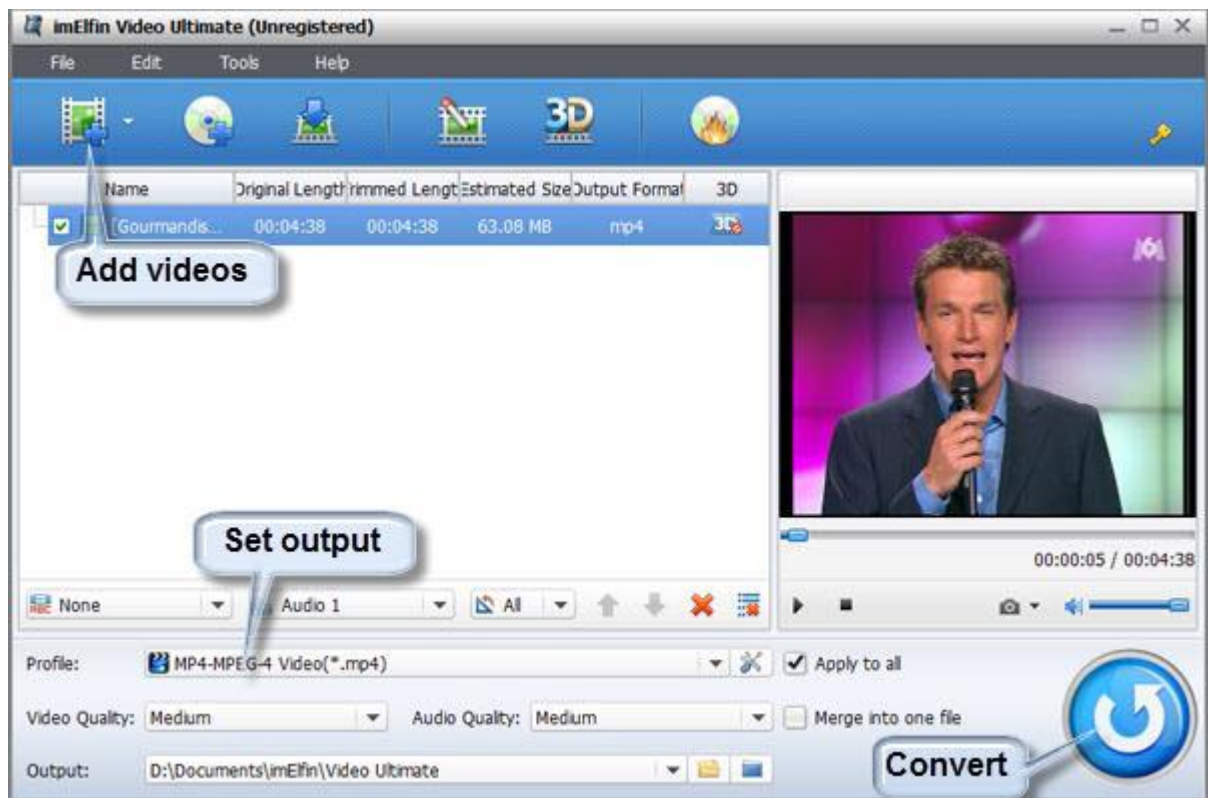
imElfin Video Ultimate (Unregistered)

File Edit Tools Help

3D

| Name | Original Length | Trimmed Length | Estimated Size | Output Format | 3D |
|---|---|---|---|---|---|
| Gourmandis... | 00:04:38 | 00:04:38 | 63.08 MB | mp4 | 3D |

Add videos

M6

Set output

00:00:05 / 00:04:38

None Audio 1 All

Profile: MP4-MPEG-4 Video(*.mp4) Apply to all

Video Quality: Medium Audio Quality: Medium Merge into one file

Output: D:\Documents\imElfin\Video Ultimate

Convert